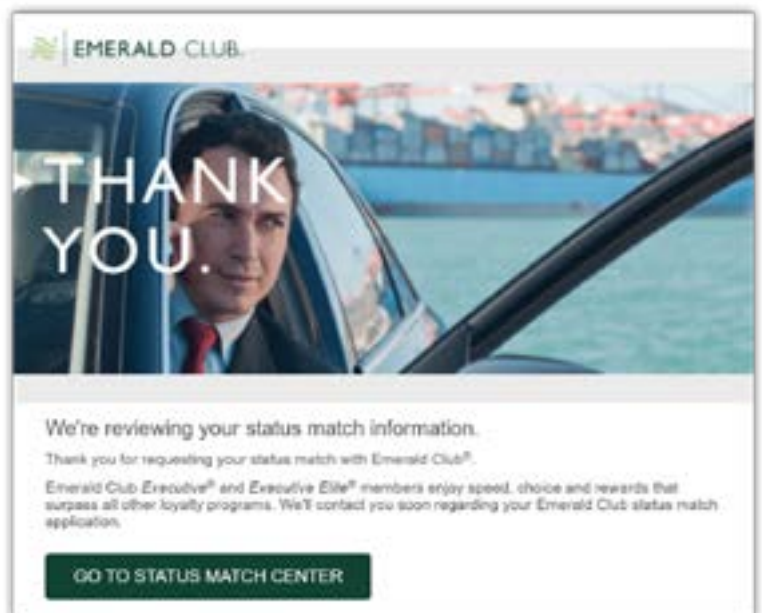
EMERALD CLUB.

THANK YOU.

We're reviewing your status match information.

Thank you for requesting your status match with Emerald Club®.

Emerald Club Executive® and Executive Elite® members enjoy speed, choice and rewards that surpass all other loyalty programs. We'll contact you soon regarding your Emerald Club status match application.

GO TO STATUS MATCH CENTER